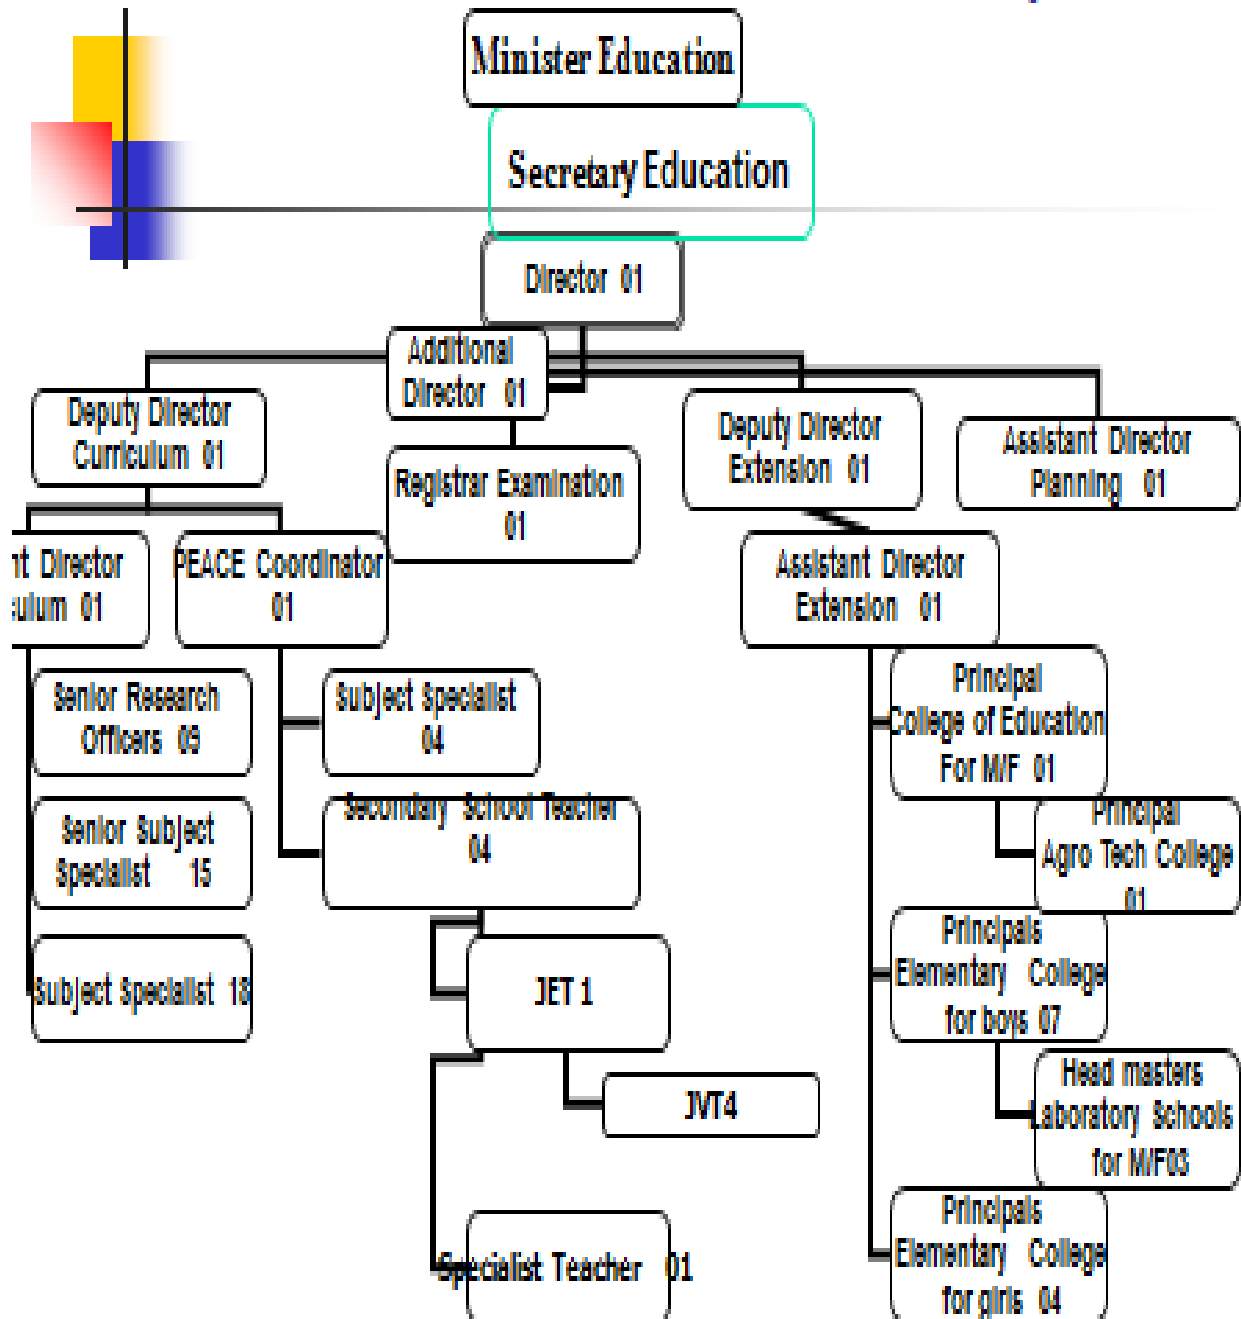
Minister Education

Secretary Education

Director 01

Additional Director 01

Deputy Director Curriculum 01

Registrar Examination 01

Deputy Director Extension 01

Assistant Director Planning 01

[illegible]t Director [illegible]ulum 01

PEACE Coordinator 01

Assistant Director Extension 01

Senior Research Officers 09

Subject Specialist 04

Principal College of Education For M/F 01

Senior Subject Specialist 15

Secondary School Teacher 04

Principal Agro Tech College 01

Principals Elementary College for boys 07

Subject Specialist 18

JET 1

JVT4

Head masters Laboratory Schools for M/F03

Principals Elementary College for girls 04

Specialist Teacher 01